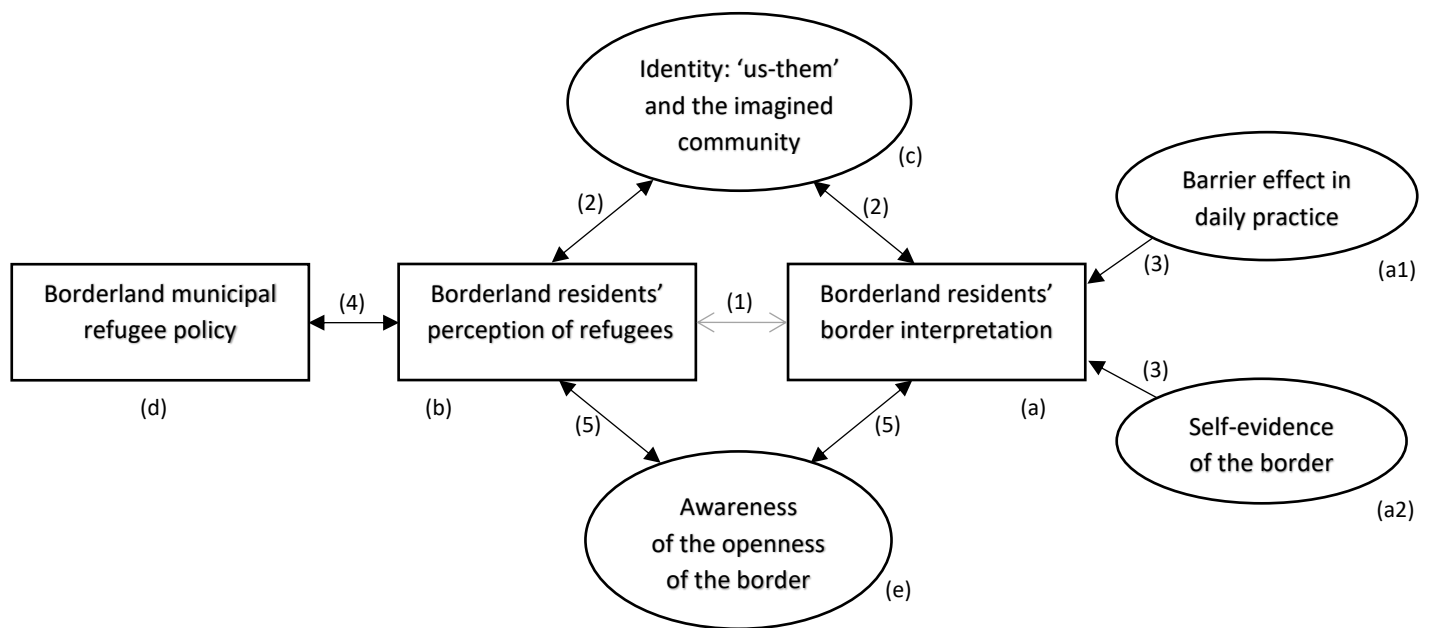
Identity: 'us-them' and the imagined community

(c)

Barrier effect in daily practice

(a1)

(2)

(2)

(3)

Borderland municipal refugee policy

(4)

Borderland residents' perception of refugees

(1)

Borderland residents' border interpretation

(3)

(d)

(b)

(5)

(5)

(a)

Self-evidence of the border

(a2)

Awareness of the openness of the border

(e)